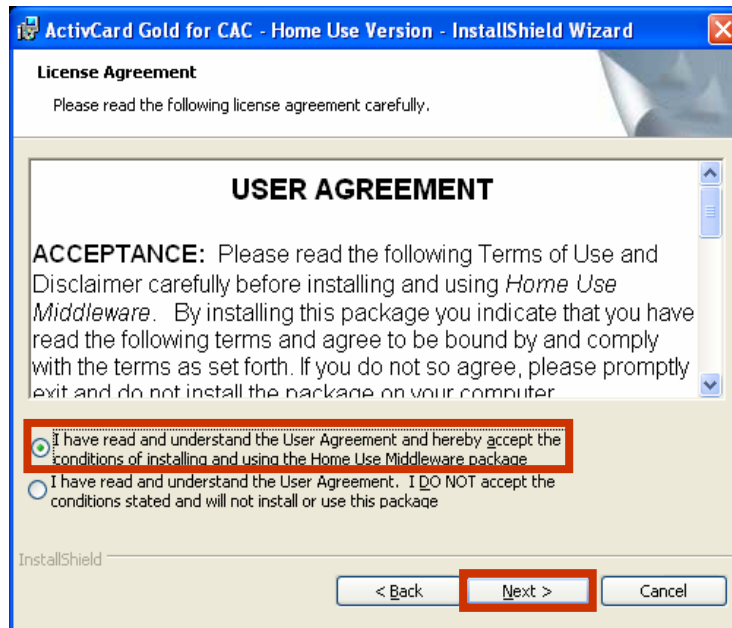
ActivCard Gold for CAC - Home Use Version - InstallShield Wizard

License Agreement

Please read the following license agreement carefully.

USER AGREEMENT

ACCEPTANCE: Please read the following Terms of Use and Disclaimer carefully before installing and using *Home Use Middleware*. By installing this package you indicate that you have read the following terms and agree to be bound by and comply with the terms as set forth. If you do not so agree, please promptly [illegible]

I have read and understand the User Agreement and hereby accept the conditions of installing and using the Home Use Middleware package

I have read and understand the User Agreement. I DO NOT accept the conditions stated and will not install or use this package

InstallShield

< Back

Next >

Cancel